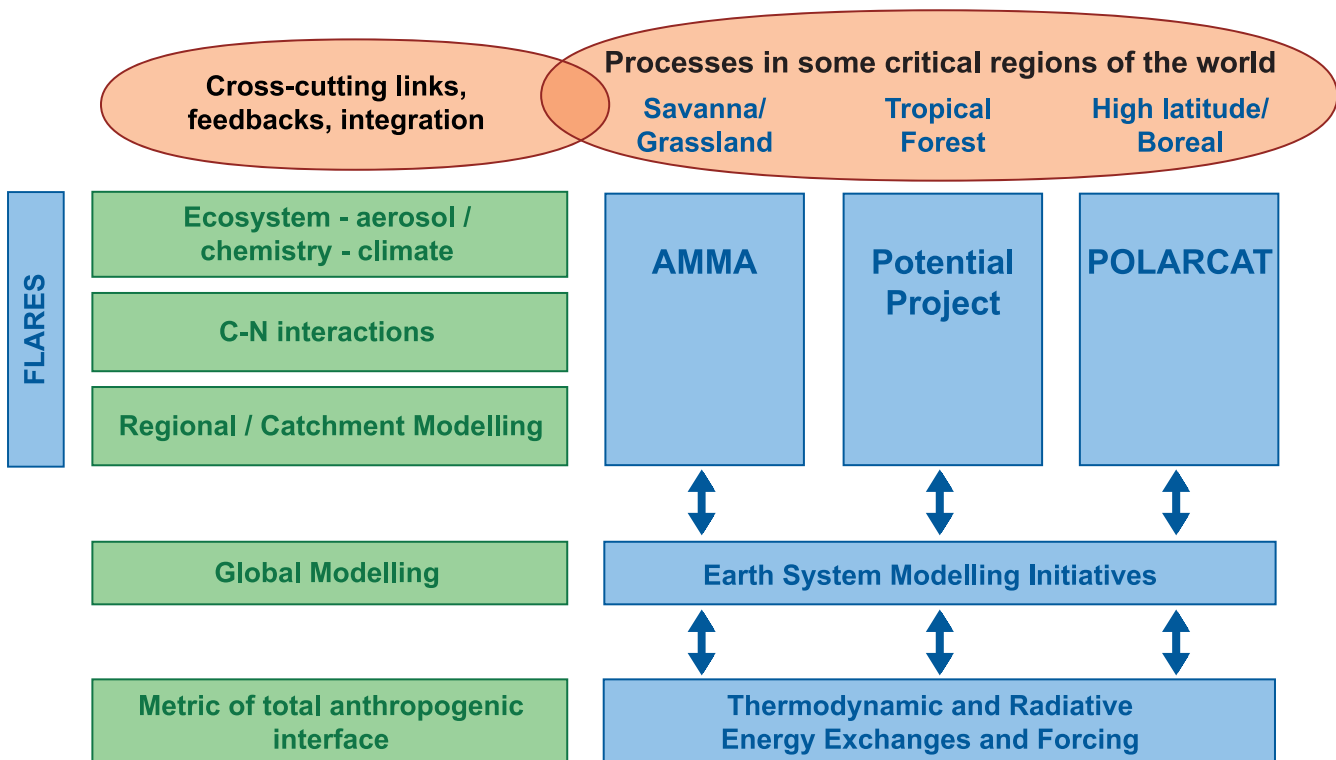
Cross-cutting links, feedbacks, integration

Processes in some critical regions of the world

Savanna/ Grassland

Tropical Forest

High latitude/ Boreal

FLARES

Ecosystem - aerosol / chemistry - climate

C-N interactions

Regional / Catchment Modelling

AMMA

Potential Project

POLARCAT

Global Modelling

Earth System Modelling Initiatives

Metric of total anthropogenic interface

Thermodynamic and Radiative Energy Exchanges and Forcing